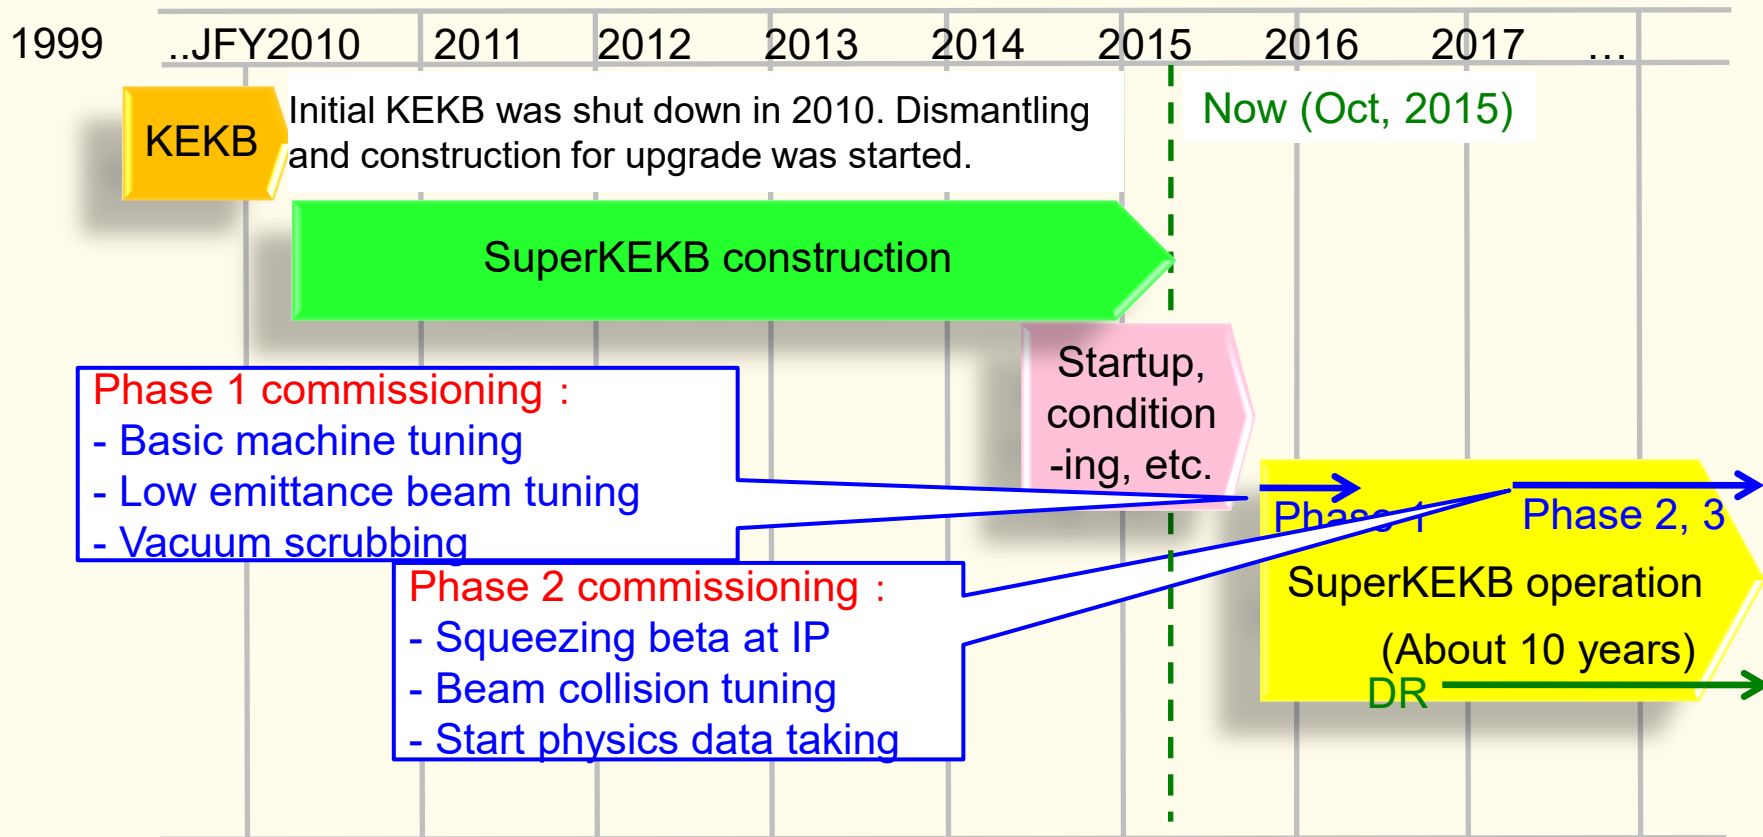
1999 ..JFY2010 2011 2012 2013 2014 2015 2016 2017 …

KEKB

Initial KEKB was shut down in 2010. Dismantling and construction for upgrade was started.

Now (Oct, 2015)

SuperKEKB construction

Startup, condition -ing, etc.

Phase 1 commissioning :
- Basic machine tuning
- Low emittance beam tuning
- Vacuum scrubbing

Phase 1

Phase 2, 3

SuperKEKB operation

(About 10 years)

DR

Phase 2 commissioning :
- Squeezing beta at IP
- Beam collision tuning
- Start physics data taking